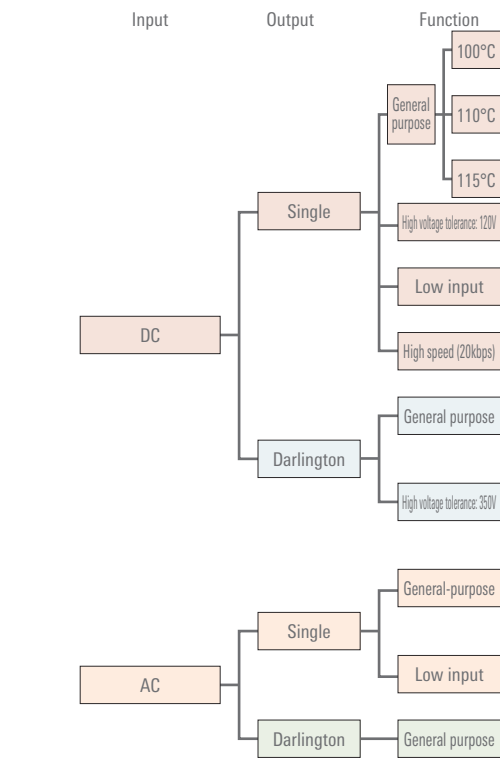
Input

Output

Function

100°C

General purpose

110°C

115°C

Single

High voltage tolerance: 120V

Low input

DC

High speed (20kbps)

General purpose

Darlington

High voltage tolerance: 350V

General-purpose

Single

Low input

AC

Darlington

General purpose